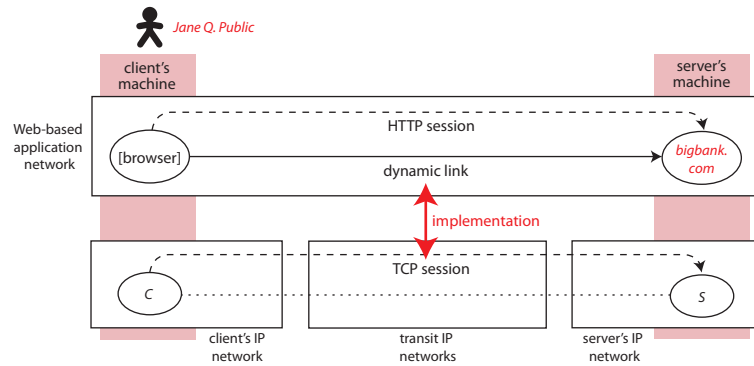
Jane Q. Public

client's machine

server's machine

Web-based application network

HTTP session

[browser]

bigbank. com

dynamic link

implementation

TCP session

C

S

client's IP network

transit IP networks

server's IP network